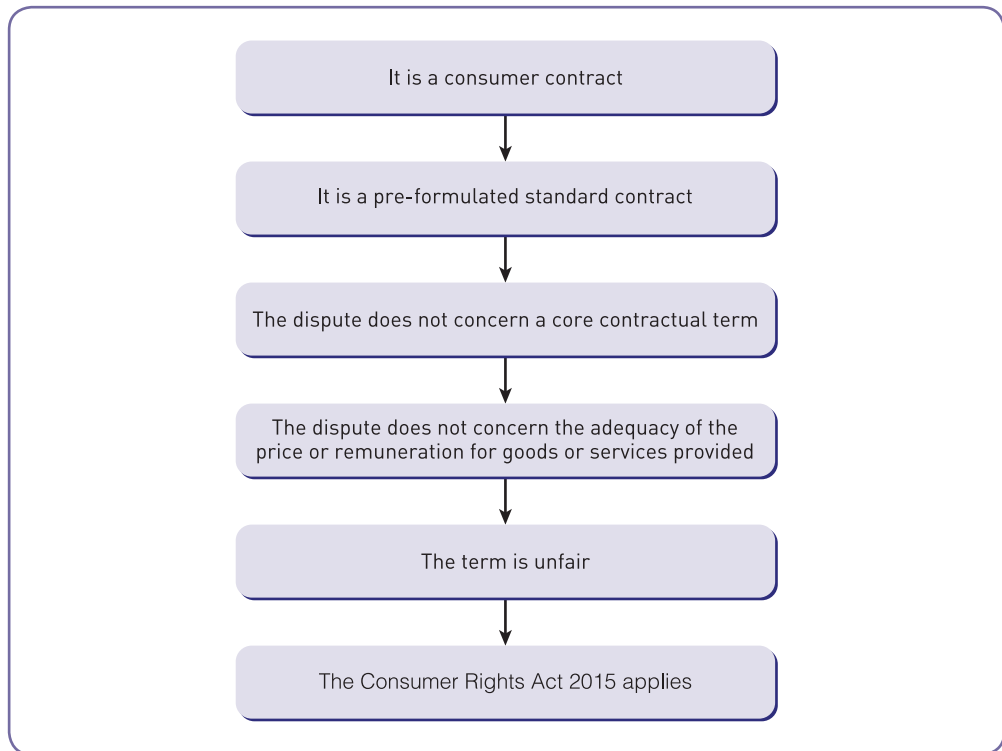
It is a consumer contract

It is a pre-formulated standard contract

The dispute does not concern a core contractual term

The dispute does not concern the adequacy of the price or remuneration for goods or services provided

The term is unfair

The Consumer Rights Act 2015 applies